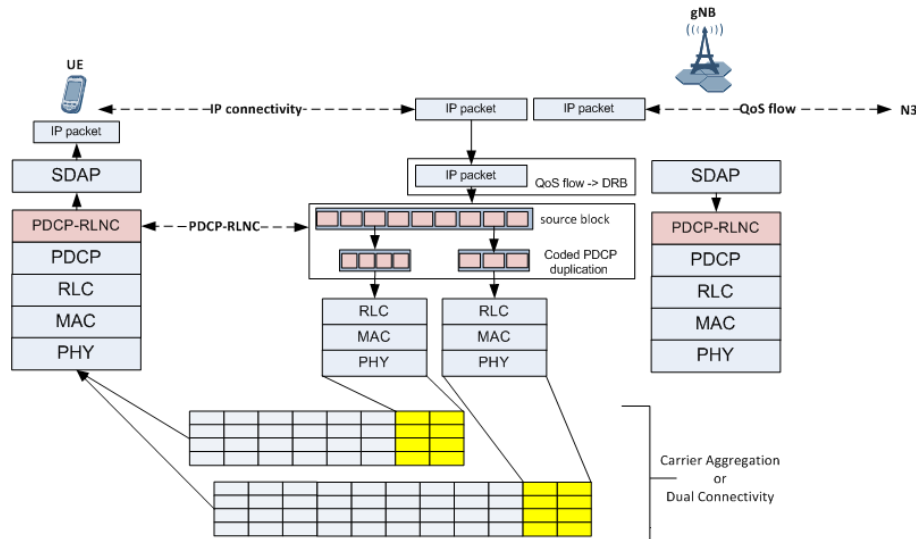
gNB

UE

IP connectivity

IP packet

IP packet

QoS flow

N3

IP packet

SDAP

IP packet

QoS flow -> DRB

SDAP

PDCP-RLNC

PDCP-RLNC

source block

PDCP-RLNC

PDCP

Coded PDCP duplication

PDCP

RLC

RLC

MAC

RLC

RLC

MAC

MAC

MAC

PHY

PHY

PHY

PHY

Carrier Aggregation or Dual Connectivity